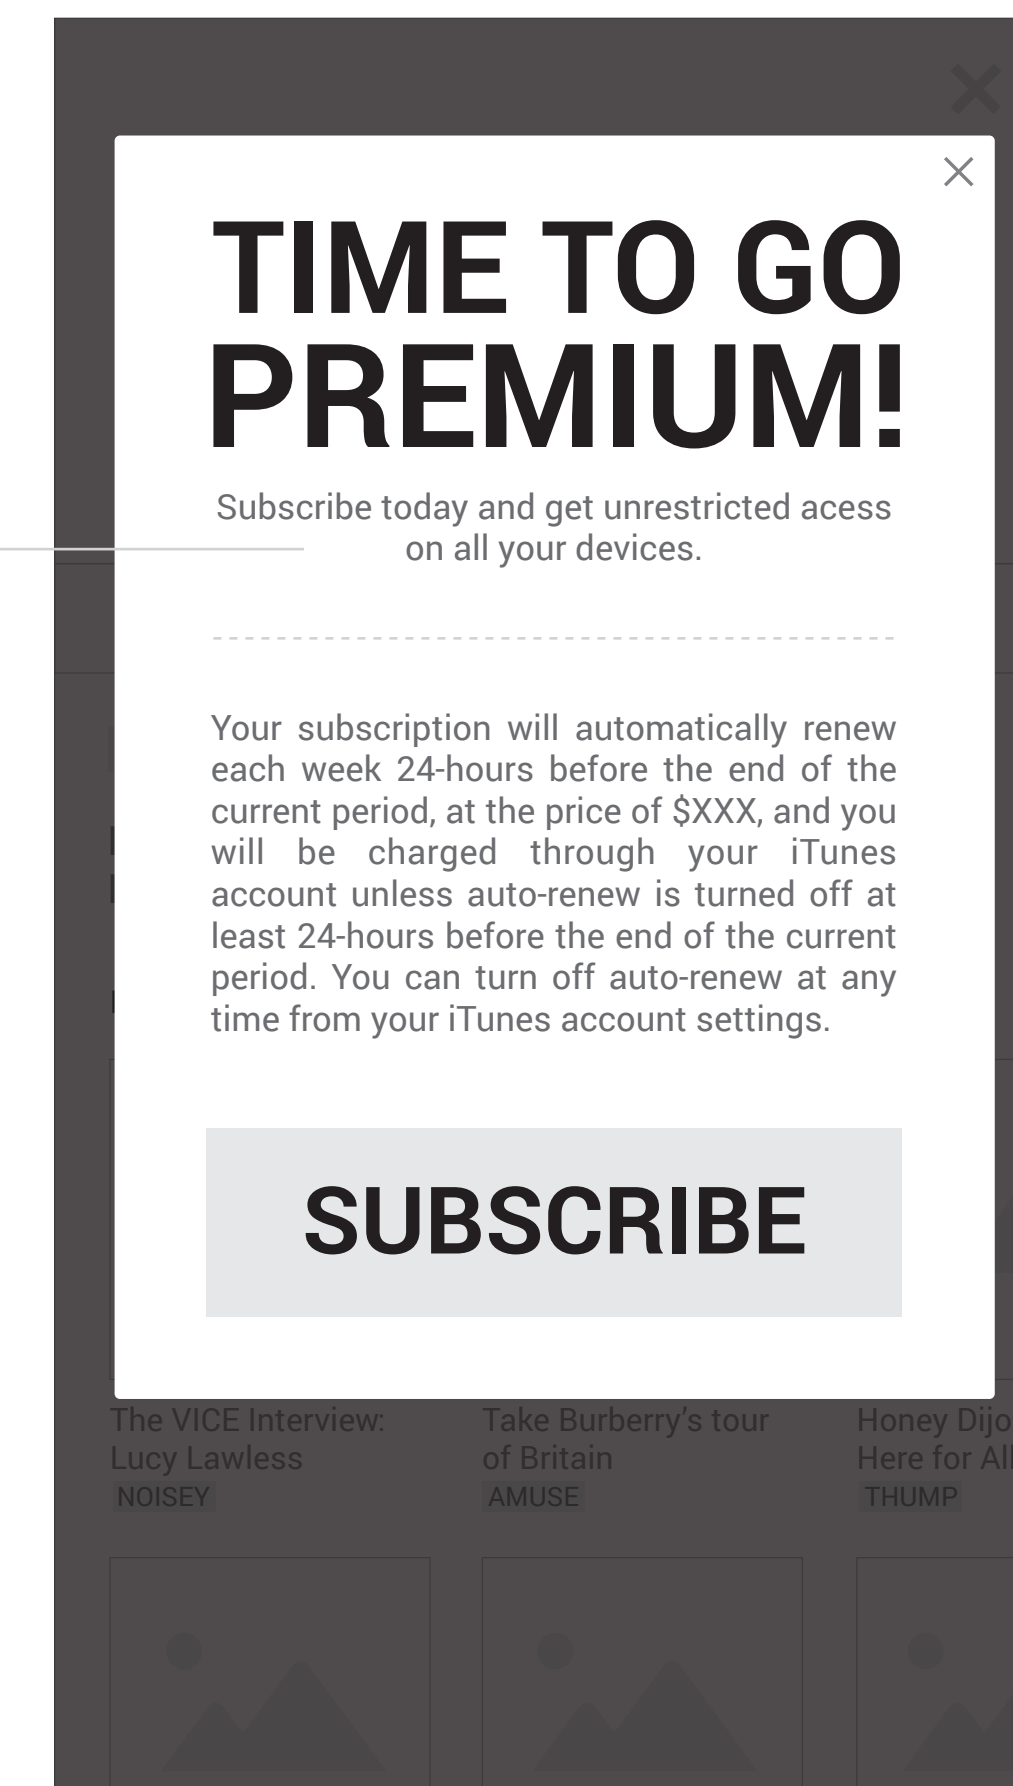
TIME TO GO PREMIUM!

Subscribe today and get unrestricted acess on all your devices.

Your subscription will automatically renew each week 24-hours before the end of the current period, at the price of $XXX, and you will be charged through your iTunes account unless auto-renew is turned off at least 24-hours before the end of the current period. You can turn off auto-renew at any time from your iTunes account settings.

SUBSCRIBE

The VICE Interview: Lucy Lawless
NOISEY

Take Burberry's tour of Britain
AMUSE

Honey Dijo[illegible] Here for All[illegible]
THUMP